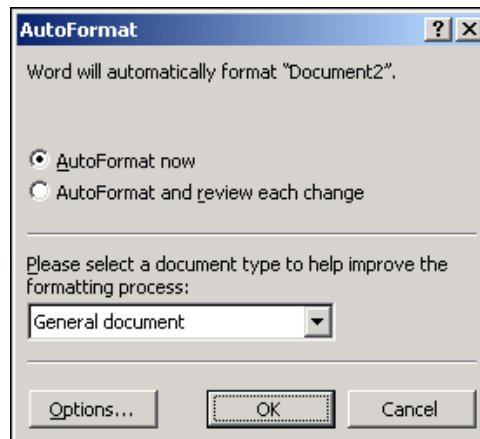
AutoFormat

?

Word will automatically format "Document2".

AutoFormat now

AutoFormat and review each change

Please select a document type to help improve the formatting process:

General document

Options...

OK

Cancel